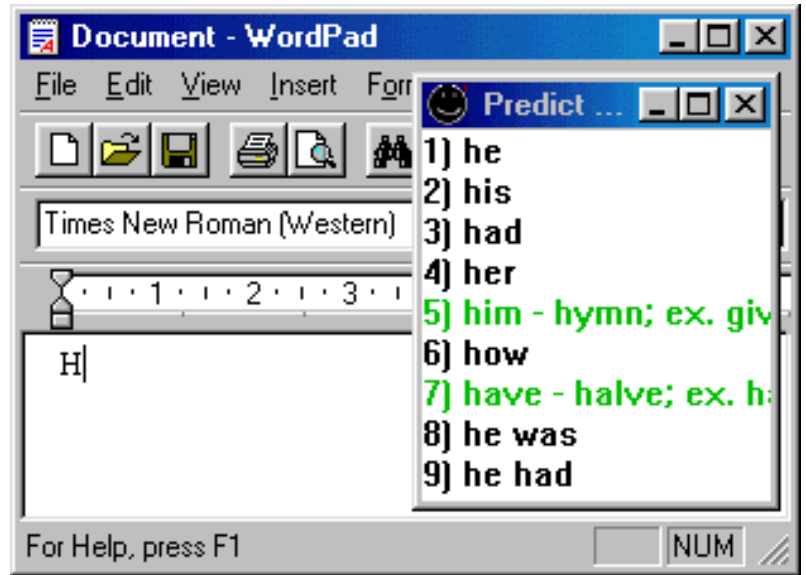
Document - WordPad

File Edit View Insert For

Times New Roman (Western)

1 2 3

H

Predict ...

1) he
2) his
3) had
4) her
5) him - hymn; ex. giv
6) how
7) have - halve; ex. h
8) he was
9) he had

For Help, press F1

NUM